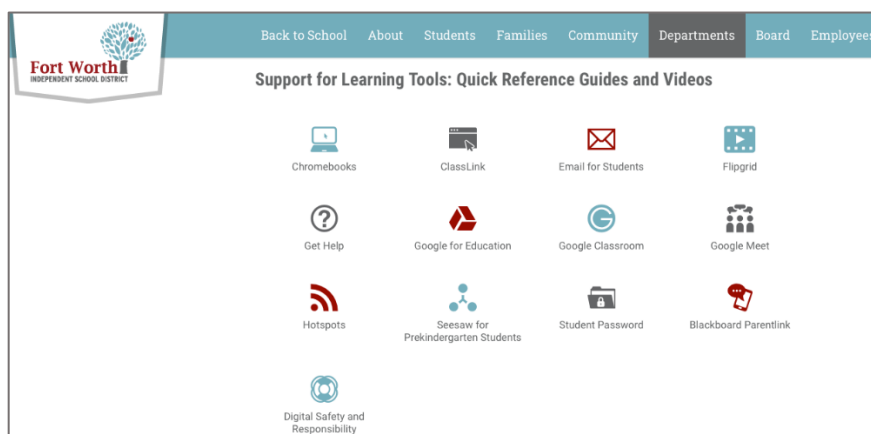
Fort Worth
INDEPENDENT SCHOOL DISTRICT

Back to School About Students Families Community Departments Board Employees

Support for Learning Tools: Quick Reference Guides and Videos

Chromebooks

ClassLink

Email for Students

Flipgrid

Get Help

Google for Education

Google Classroom

Google Meet

Hotspots

Seesaw for Prekindergarten Students

Student Password

Blackboard Parentlink

Digital Safety and Responsibility